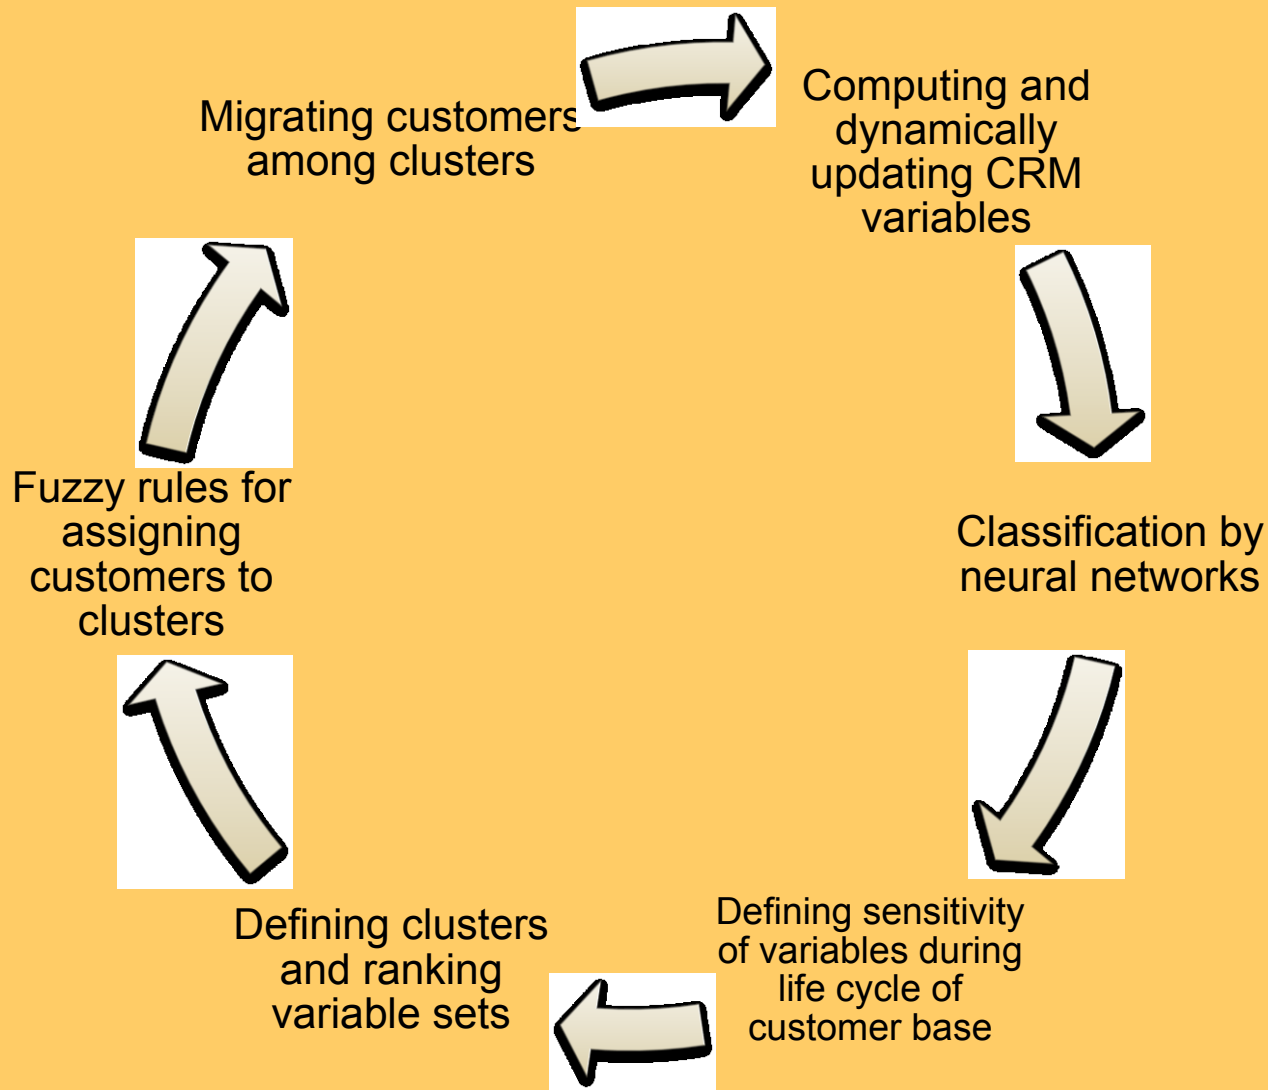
Migrating customers among clusters

Computing and dynamically updating CRM variables

Classification by neural networks

Defining sensitivity of variables during life cycle of customer base

Defining clusters and ranking variable sets

Fuzzy rules for assigning customers to clusters